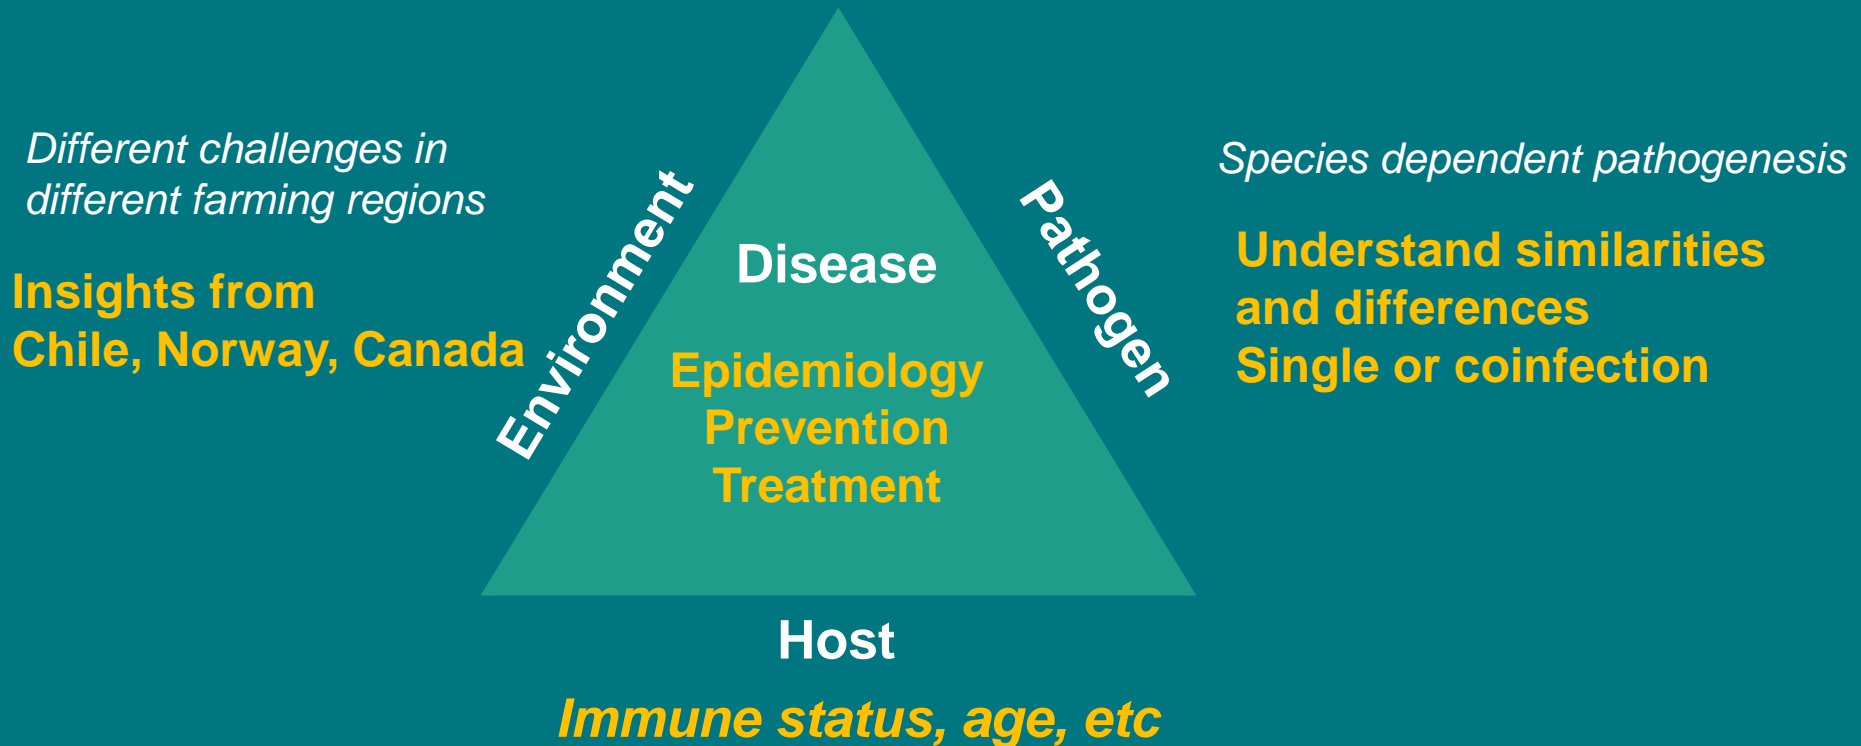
Different challenges in different farming regions

Insights from
Chile, Norway, Canada

Environment

Disease

Epidemiology
Prevention
Treatment

Pathogen

Species dependent pathogenesis

Understand similarities and differences
Single or coinfection

Host

Immune status, age, etc